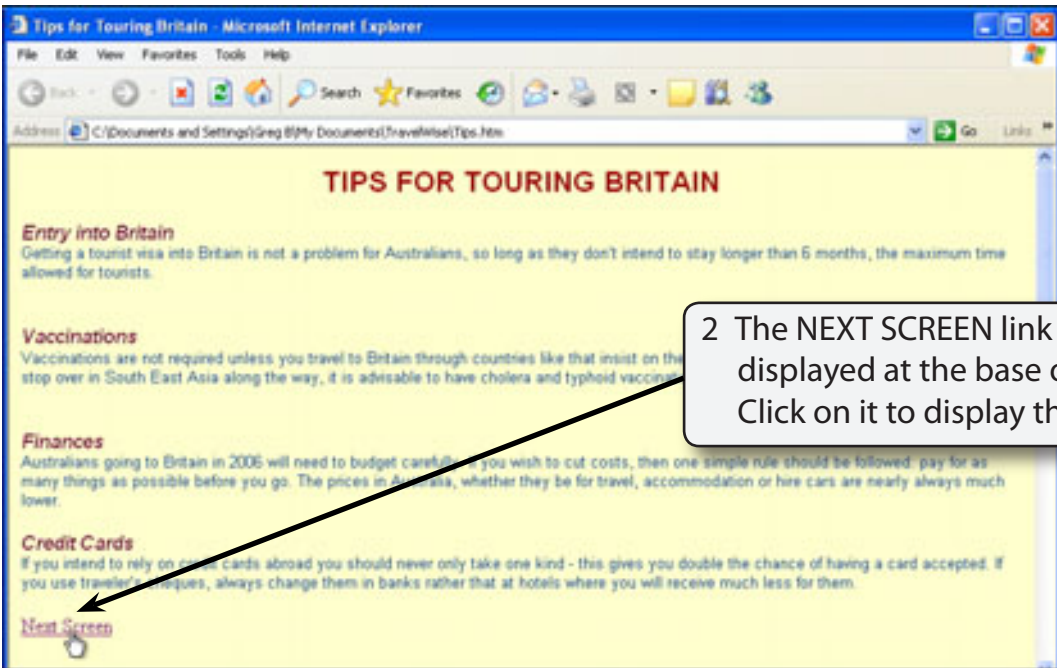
Tips for Touring Britain - Microsoft Internet Explorer

File Edit View Favorites Tools Help

Back Search Favorites

Address C:\Documents and Settings\Greg B\My Documents\TravelWise\Tips.htm Go Links

TIPS FOR TOURING BRITAIN

Entry into Britain
Getting a tourist visa into Britain is not a problem for Australians, so long as they don't intend to stay longer than 6 months, the maximum time allowed for tourists.

Vaccinations
Vaccinations are not required unless you travel to Britain through countries like that insist on the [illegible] stop over in South East Asia along the way, it is advisable to have cholera and typhoid vaccinat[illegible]

2 The NEXT SCREEN link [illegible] displayed at the base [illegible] Click on it to display th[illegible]

Finances
Australians going to Britain in 2006 will need to budget carefully. If you wish to cut costs, then one simple rule should be followed: pay for as many things as possible before you go. The prices in Australia, whether they be for travel, accommodation or hire cars are nearly always much lower.

Credit Cards
If you intend to rely on credit cards abroad you should never only take one kind - this gives you double the chance of having a card accepted. If you use traveler's cheques, always change them in banks rather that at hotels where you will receive much less for them.

Next Screen